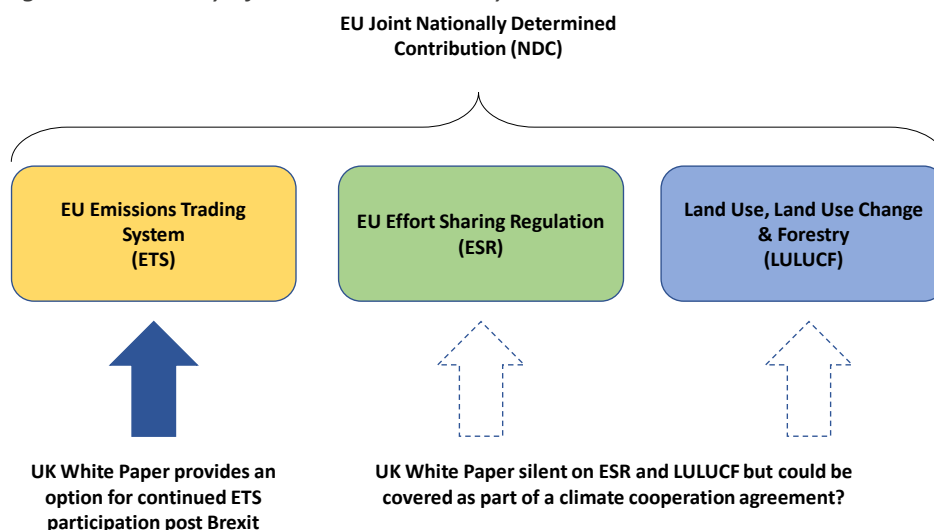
EU Joint Nationally Determined Contribution (NDC)

EU Emissions Trading System (ETS)

EU Effort Sharing Regulation (ESR)

Land Use, Land Use Change & Forestry (LULUCF)

UK White Paper provides an option for continued ETS participation post Brexit

UK White Paper silent on ESR and LULUCF but could be covered as part of a climate cooperation agreement?